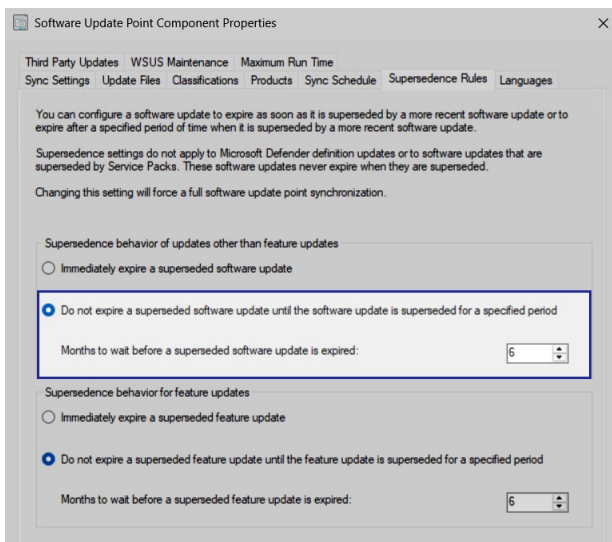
Software Update Point Component Properties

×

Third Party Updates | WSUS Maintenance | Maximum Run Time

Sync Settings | Update Files | Classifications | Products | Sync Schedule | Supersedence Rules | Languages

You can configure a software update to expire as soon as it is superseded by a more recent software update or to expire after a specified period of time when it is superseded by a more recent software update.

Supersedence settings do not apply to Microsoft Defender definition updates or to software updates that are superseded by Service Packs. These software updates never expire when they are superseded.

Changing this setting will force a full software update point synchronization.

Supersedence behavior of updates other than feature updates

Immediately expire a superseded software update

Do not expire a superseded software update until the software update is superseded for a specified period

Months to wait before a superseded software update is expired: 6

Supersedence behavior for feature updates

Immediately expire a superseded feature update

Do not expire a superseded feature update until the feature update is superseded for a specified period

Months to wait before a superseded feature update is expired: 6